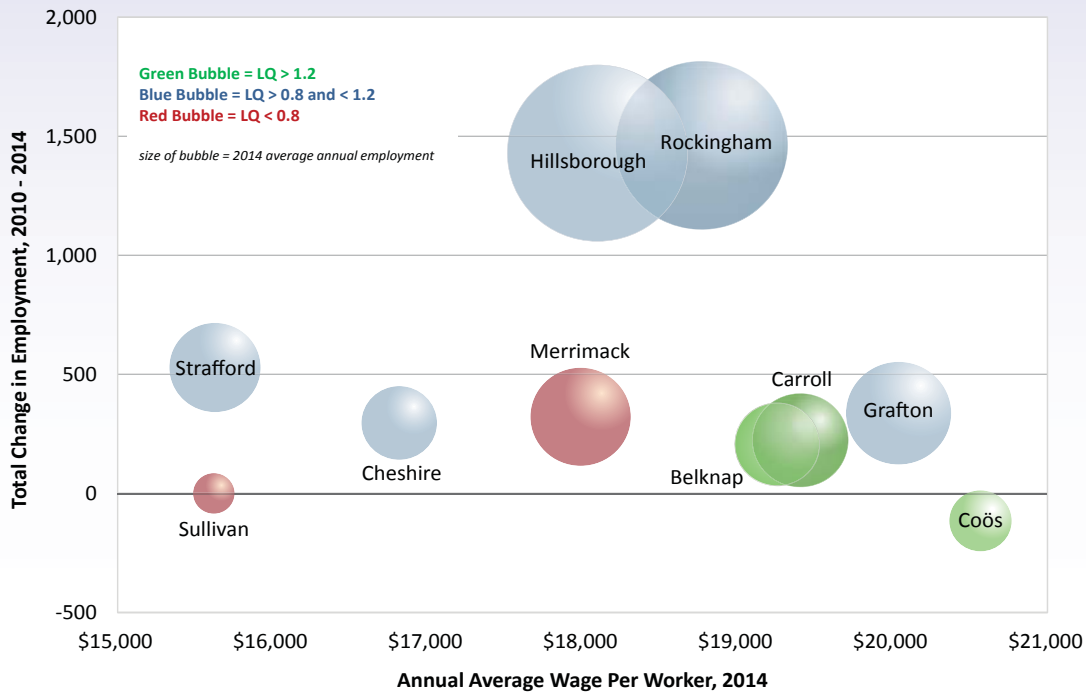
Green Bubble = LQ > 1.2
Blue Bubble = LQ > 0.8 and < 1.2
Red Bubble = LQ < 0.8

size of bubble = 2014 average annual employment

2,000
1,500
1,000
500
0
-500

Total Change in Employment, 2010 - 2014

Hillsborough
Rockingham
Strafford
Merrimack
Carroll
Grafton
Cheshire
Belknap
Sullivan
Coös

$15,000 $16,000 $17,000 $18,000 $19,000 $20,000 $21,000

Annual Average Wage Per Worker, 2014